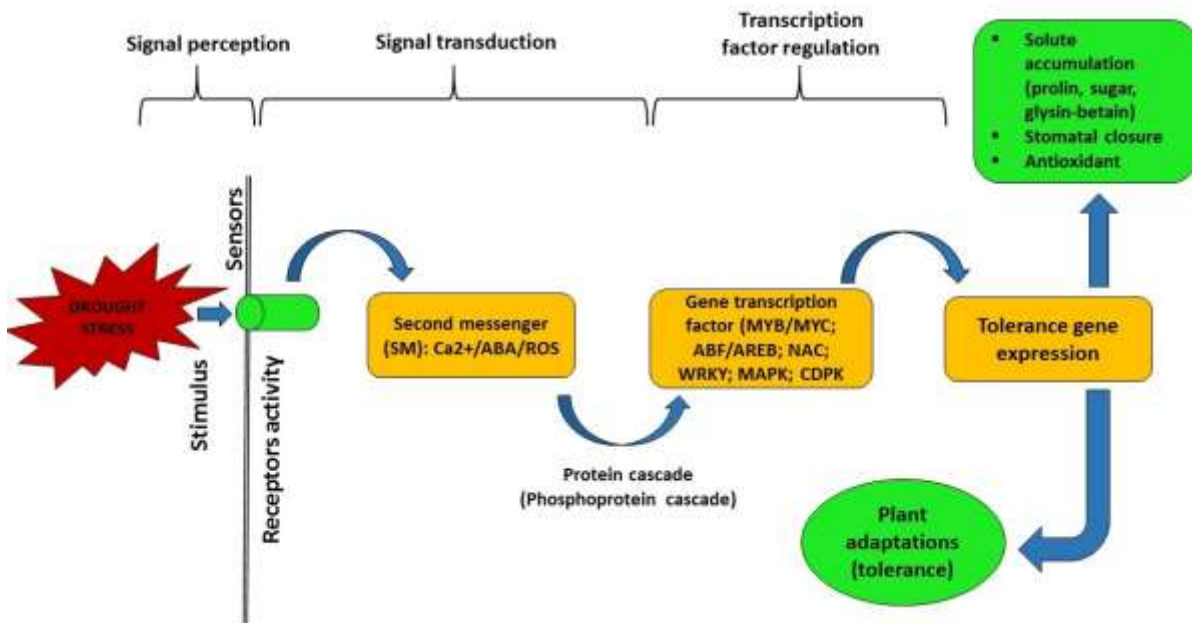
Signal perception

Signal transduction

Transcription factor regulation

- Solute accumulation (prolin, sugar, glysin-betain)
- Stomatal closure
- Antioxidant

Sensors

DROUGHT STRESS

Stimulus

Receptors activity

Second messenger (SM): Ca2+/ABA/ROS

Gene transcription factor (MYB/MYC; ABF/AREB; NAC; WRKY; MAPK; CDPK

Tolerance gene expression

Protein cascade (Phosphoprotein cascade)

Plant adaptations (tolerance)